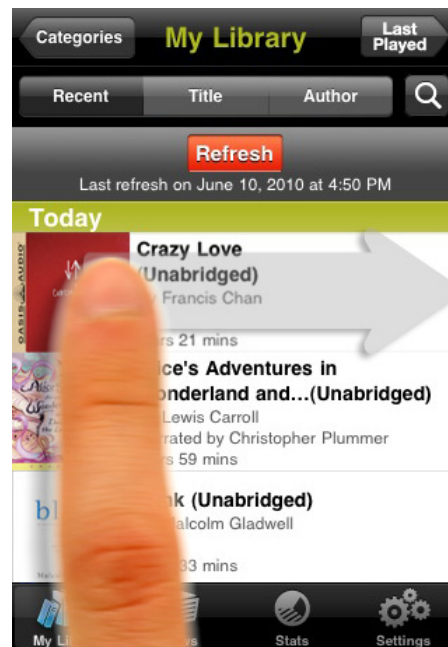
Categories

My Library

Last Played

Recent

Title

Author

Refresh

Last refresh on June 10, 2010 at 4:50 PM

Today

OASIS AUDIO

Crazy Love (Unabridged)

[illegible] Francis Chan

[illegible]rs 21 mins

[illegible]ce's Adventures in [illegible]onderland and...(Unabridged)

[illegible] Lewis Carroll

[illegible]rated by Christopher Plummer

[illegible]s 59 mins

bl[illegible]

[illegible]nk (Unabridged)

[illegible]alcolm Gladwell

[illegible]33 mins

My Li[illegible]

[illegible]s

Stats

Settings